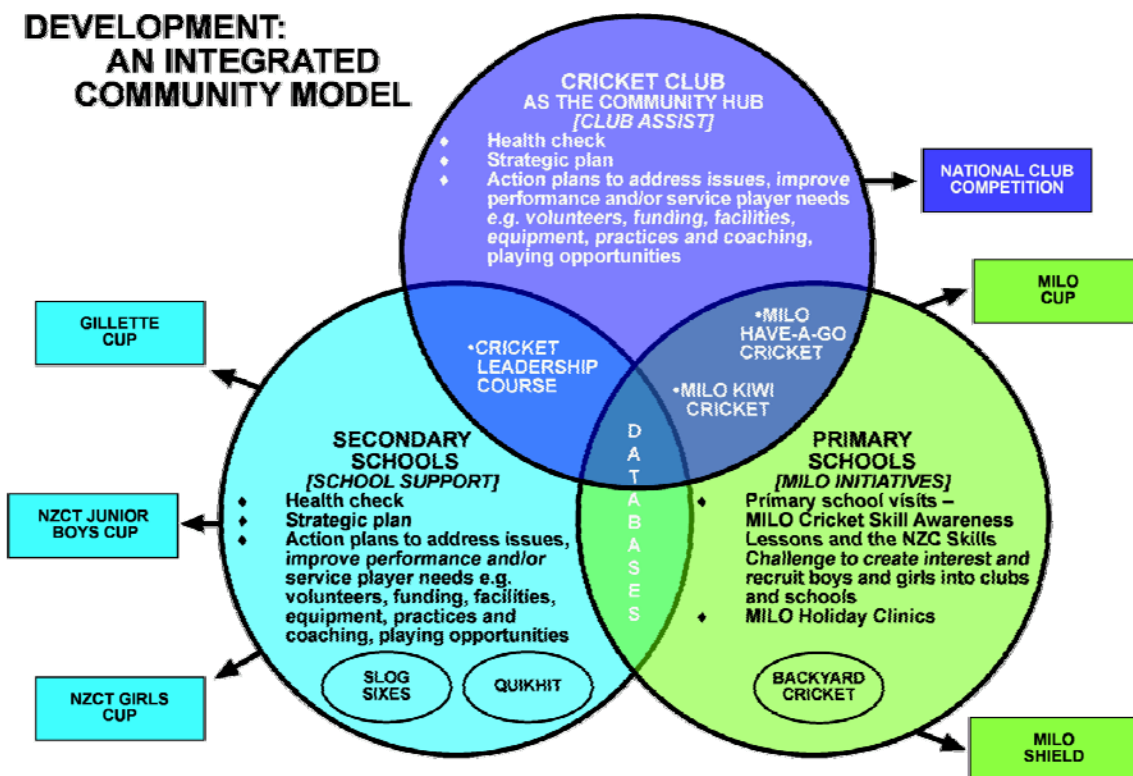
DEVELOPMENT:
AN INTEGRATED
COMMUNITY MODEL

CRICKET CLUB
AS THE COMMUNITY HUB
[CLUB ASSIST]

- Health check
- Strategic plan
- Action plans to address issues, improve performance and/or service player needs e.g. volunteers, funding, facilities, equipment, practices and coaching, playing opportunities

NATIONAL CLUB COMPETITION

MILO CUP

GILLETTE CUP

•CRICKET LEADERSHIP COURSE

•MILO HAVE-A-GO CRICKET

•MILO KIWI CRICKET

DATABASES

SECONDARY SCHOOLS
[SCHOOL SUPPORT]

- Health check
- Strategic plan
- Action plans to address issues, improve performance and/or service player needs e.g. volunteers, funding, facilities, equipment, practices and coaching, playing opportunities

SLOG SIXES

QUIKHIT

PRIMARY SCHOOLS
[MILO INITIATIVES]

- Primary school visits – MILO Cricket Skill Awareness Lessons and the NZC Skills Challenge to create interest and recruit boys and girls into clubs and schools
- MILO Holiday Clinics

BACKYARD CRICKET

NZCT JUNIOR BOYS CUP

NZCT GIRLS CUP

MILO SHIELD